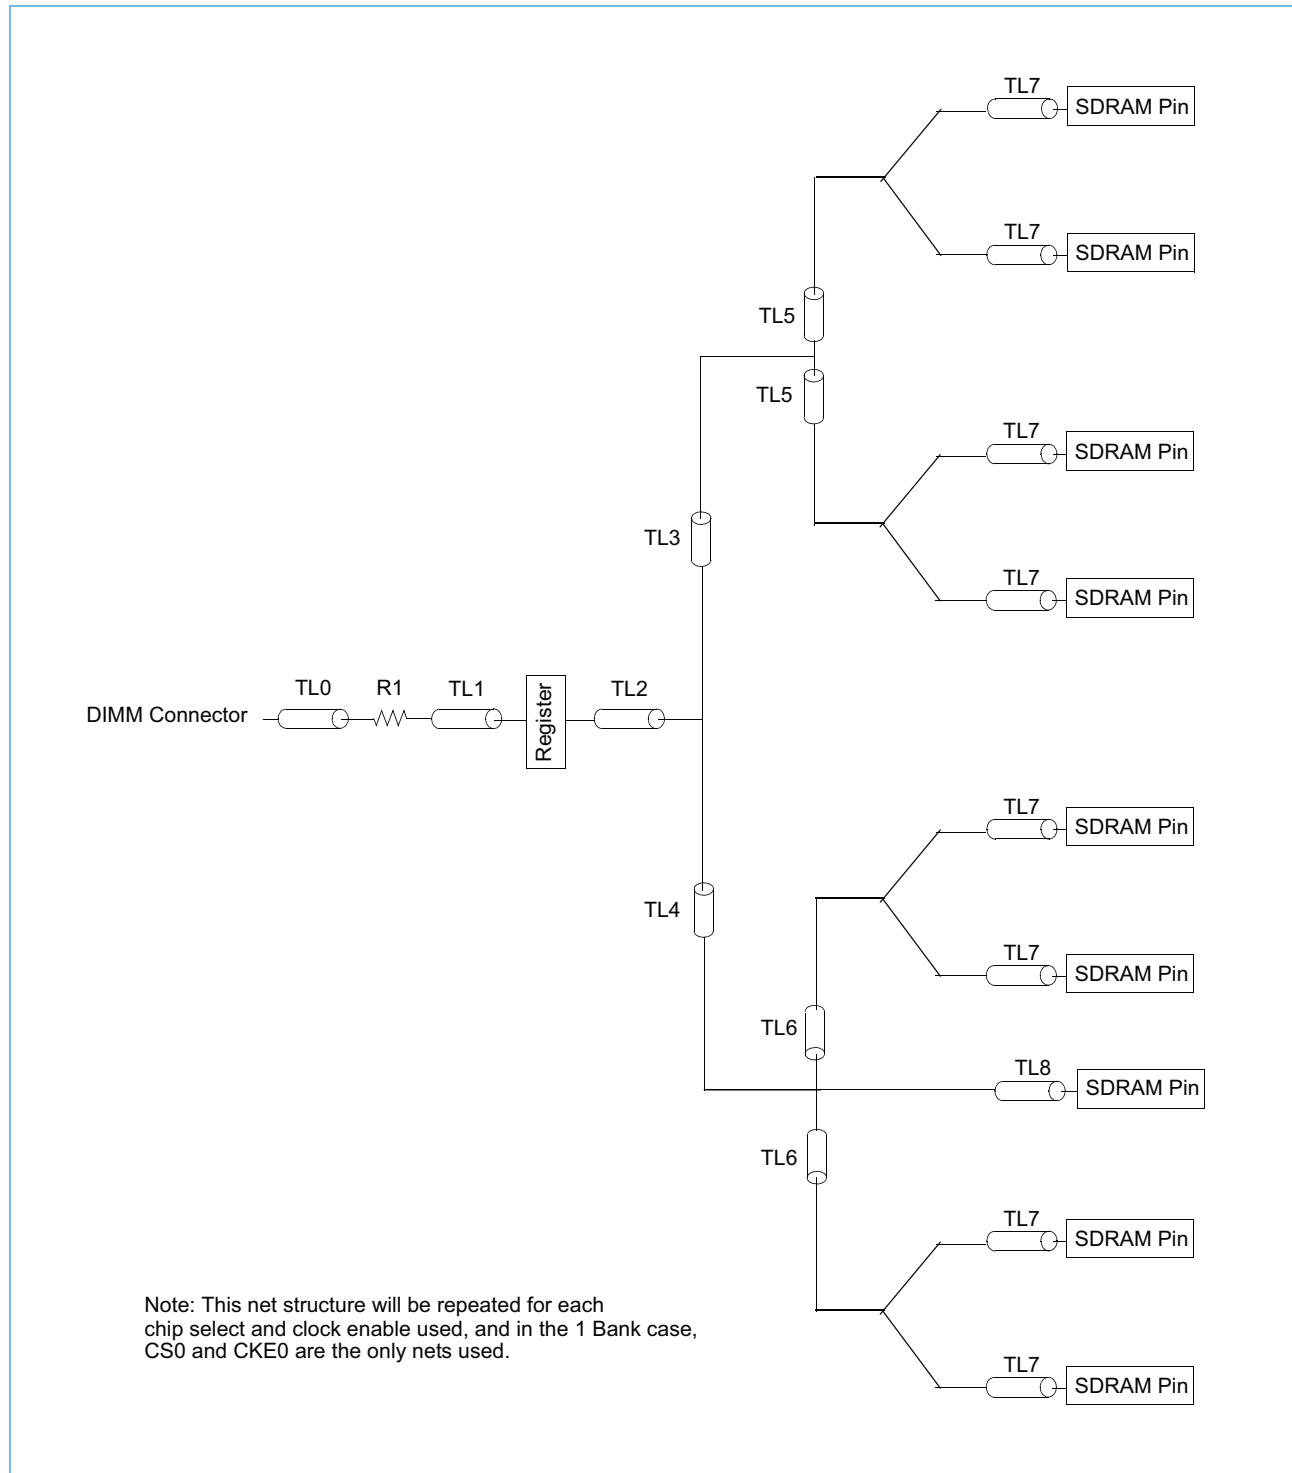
TL7
SDRAM Pin
TL7
SDRAM Pin
TL5
TL5
TL7
SDRAM Pin
TL7
SDRAM Pin
TL3
DIMM Connector
TL0
R1
TL1
Register
TL2
TL7
SDRAM Pin
TL4
TL7
SDRAM Pin
TL6
TL8
SDRAM Pin
TL6
TL7
SDRAM Pin
TL7
SDRAM Pin

Note: This net structure will be repeated for each chip select and clock enable used, and in the 1 Bank case, CS0 and CKE0 are the only nets used.